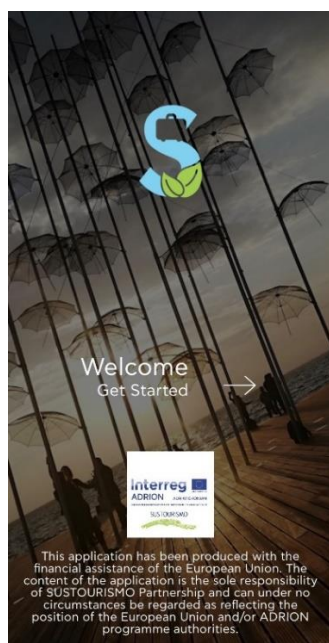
Welcome
Get Started

Interreg
ADRION
EUROPEAN UNION
SUSTOURISMO

This application has been produced with the financial assistance of the European Union. The content of the application is the sole responsibility of SUSTOURISMO Partnership and can under no circumstances be regarded as reflecting the position of the European Union and/or ADRION programme authorities.